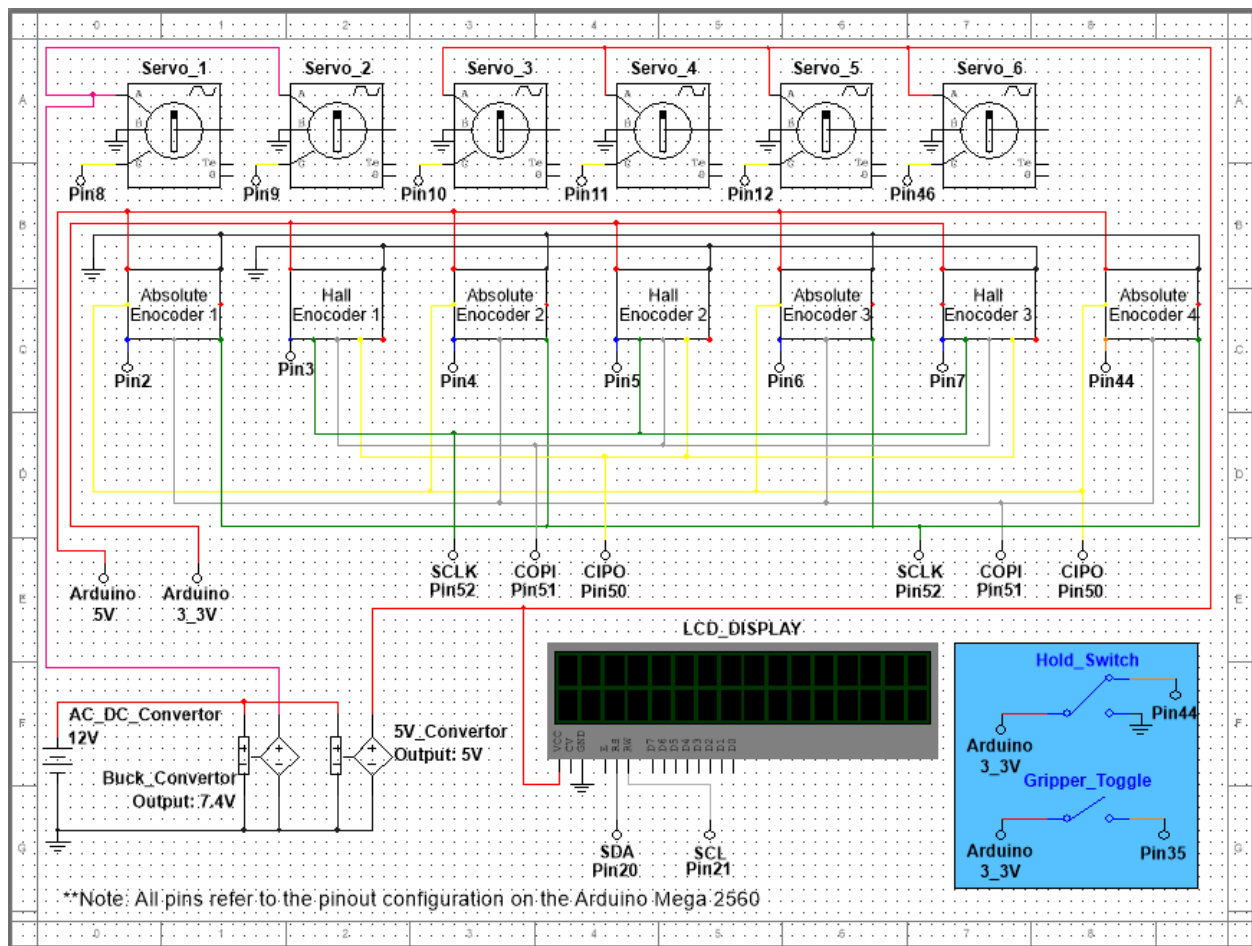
0 1 2 3 4 5 6 7 8

A B C D E F G

Servo_1 Servo_2 Servo_3 Servo_4 Servo_5 Servo_6

Pin8 Pin9 Pin10 Pin11 Pin12 Pin46

Absolute Enocoder 1
Hall Enocoder 1
Absolute Enocoder 2
Hall Enocoder 2
Absolute Enocoder 3
Hall Enocoder 3
Absolute Enocoder 4

Pin2 Pin3 Pin4 Pin5 Pin6 Pin7 Pin44

Arduino 5V
Arduino 3_3V

SCLK Pin52
COPI Pin51
CIPO Pin50
SCLK Pin52
COPI Pin51
CIPO Pin50

LCD_DISPLAY

VCC CV GND RS RW E D7 D6 D5 D4 D3 D2 D1 D0

AC_DC_Convertor 12V
Buck_Convertor Output: 7.4V
5V_Convertor Output: 5V

SDA Pin20
SCL Pin21

Hold_Switch
Arduino 3_3V
Pin44
Gripper_Toggle
Arduino 3_3V
Pin35

**Note: All pins refer to the pinout configuration on the Arduino Mega 2560